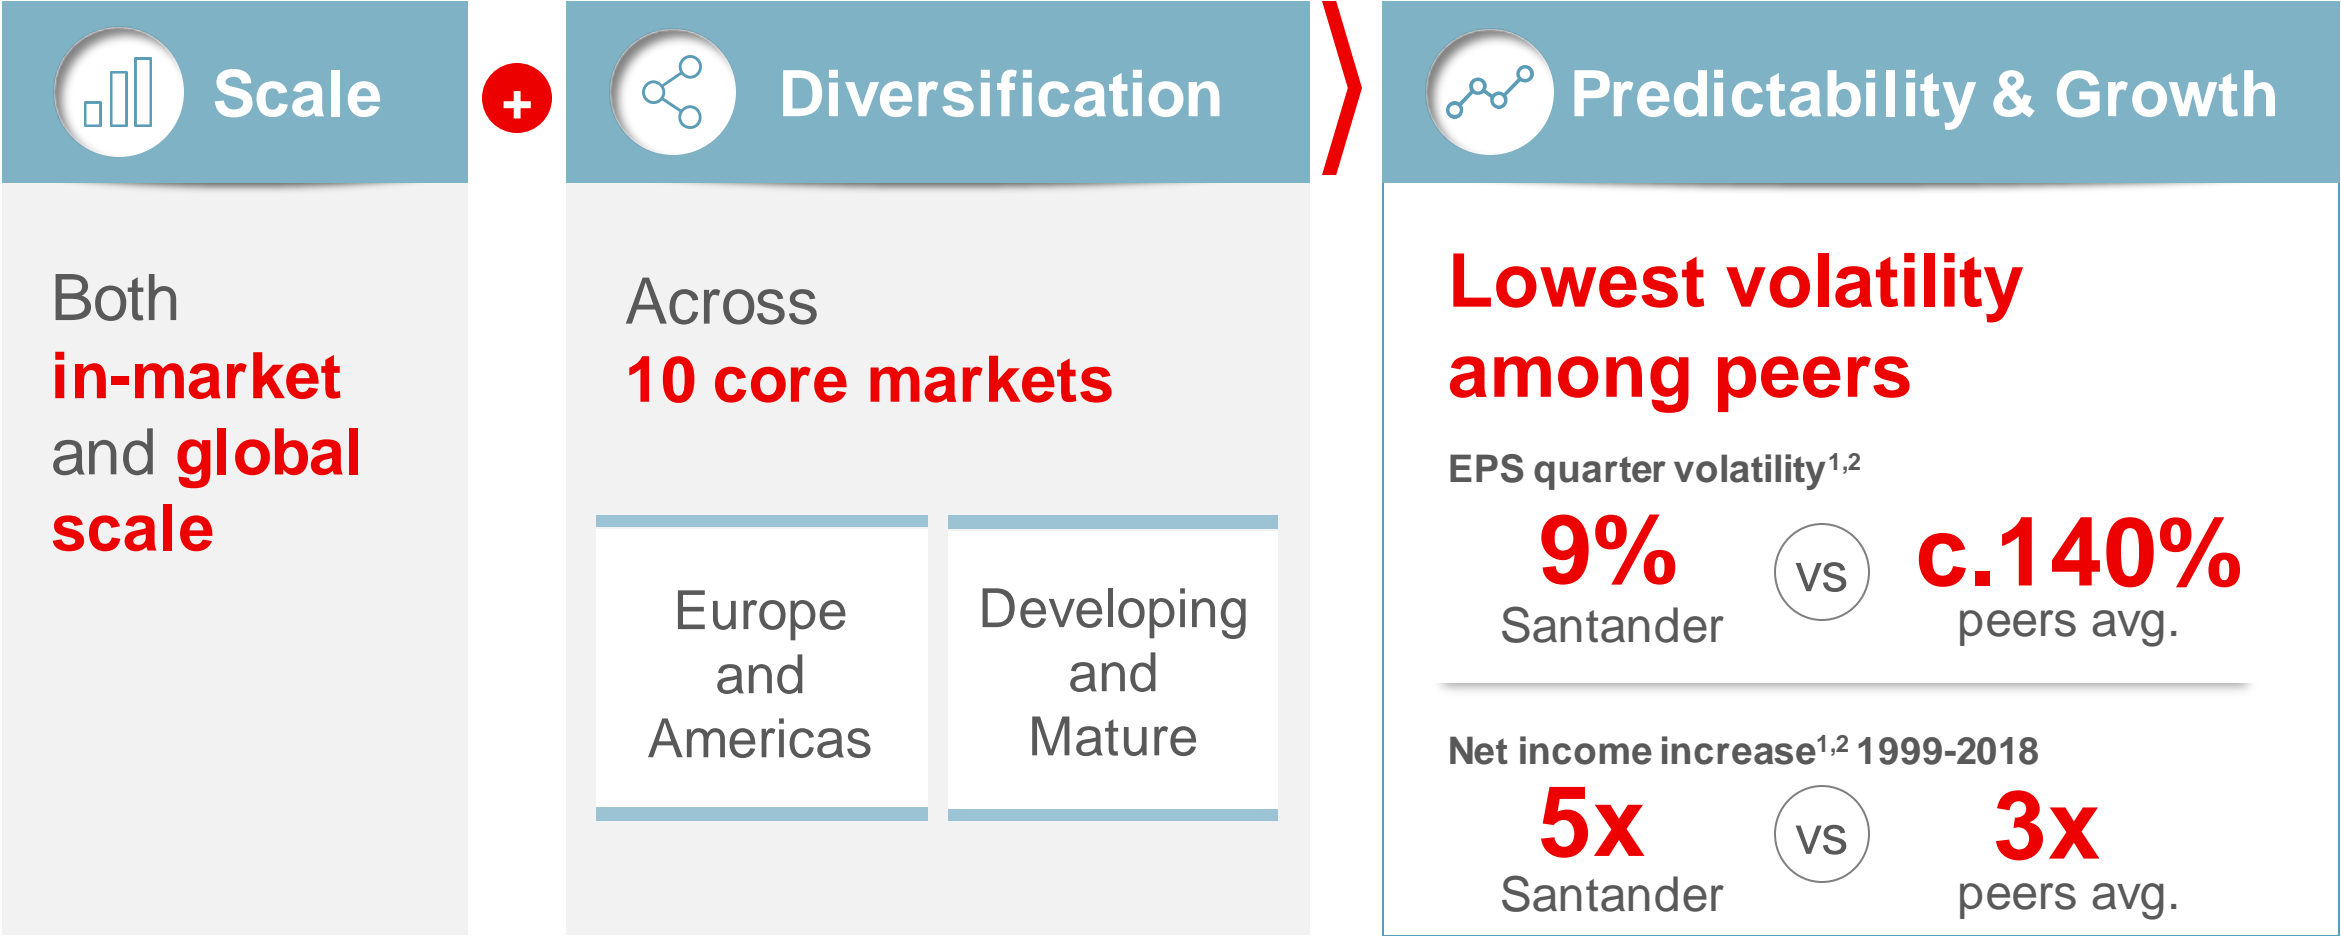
Scale

+

Diversification

Predictability & Growth

Both in-market and global scale

Across 10 core markets

Europe and Americas

Developing and Mature

Lowest volatility among peers

EPS quarter volatility$^{1,2}$

9% Santander

vs

c.140% peers avg.

Net income increase$^{1,2}$ 1999-2018

5x Santander

vs

3x peers avg.